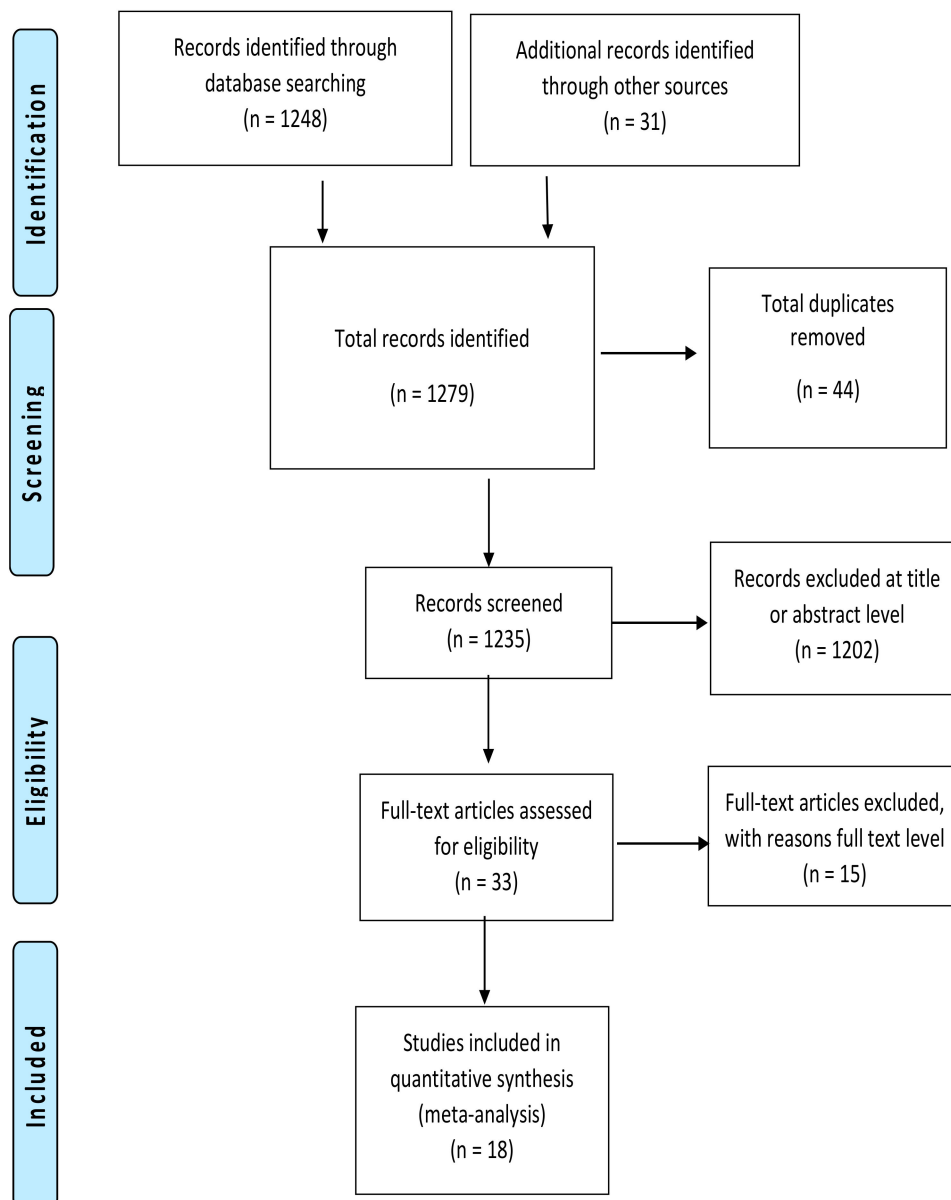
Identification

Records identified through database searching
(n = 1248)

Additional records identified through other sources
(n = 31)

Screening

Total records identified
(n = 1279)

Total duplicates removed
(n = 44)

Records screened
(n = 1235)

Records excluded at title or abstract level
(n = 1202)

Eligibility

Full-text articles assessed for eligibility
(n = 33)

Full-text articles excluded, with reasons full text level
(n = 15)

Included

Studies included in quantitative synthesis
(meta-analysis)
(n = 18)